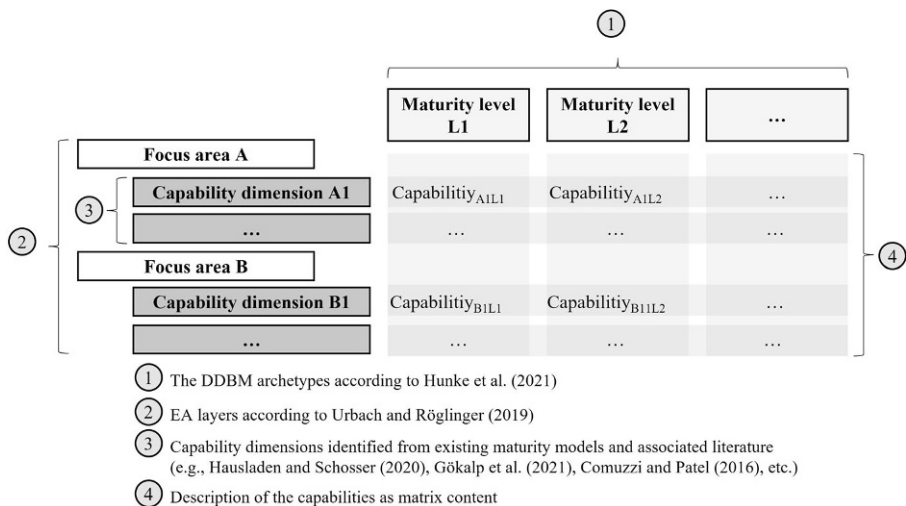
1

| | Maturity level L1 | Maturity level L2 | … |
|---|---|---|---|
| Focus area A | | | |
| Capability dimension A1 | Capabilitiy$_{A1L1}$ | Capabilitiy$_{A1L2}$ | … |
| … | … | … | … |
| Focus area B | | | |
| Capability dimension B1 | Capabilitiy$_{B1L1}$ | Capabilitiy$_{B11L2}$ | … |
| … | … | … | … |

2

3

4

1 The DDBM archetypes according to Hunke et al. (2021)

2 EA layers according to Urbach and Röglinger (2019)

3 Capability dimensions identified from existing maturity models and associated literature (e.g., Hausladen and Schosser (2020), Gökalp et al. (2021), Comuzzi and Patel (2016), etc.)

4 Description of the capabilities as matrix content